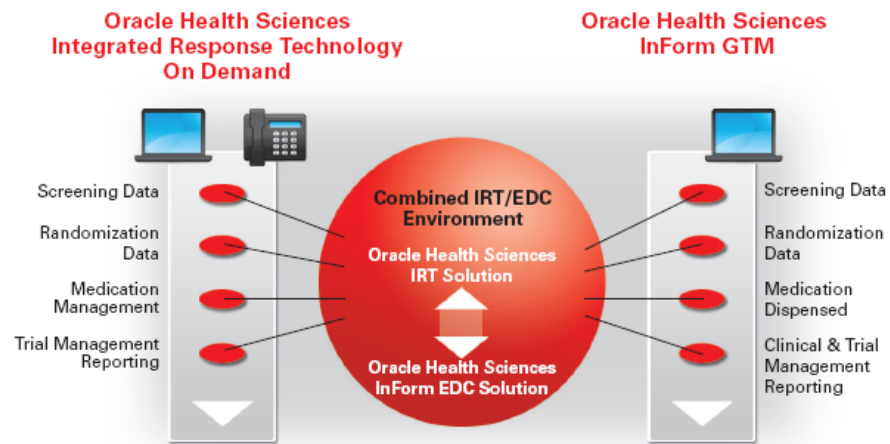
Oracle Health Sciences Integrated Response Technology On Demand

Oracle Health Sciences InForm GTM

Screening Data

Randomization Data

Medication Management

Trial Management Reporting

Combined IRT/EDC Environment

Oracle Health Sciences IRT Solution

Oracle Health Sciences InForm EDC Solution

Screening Data

Randomization Data

Medication Dispensed

Clinical & Trial Management Reporting